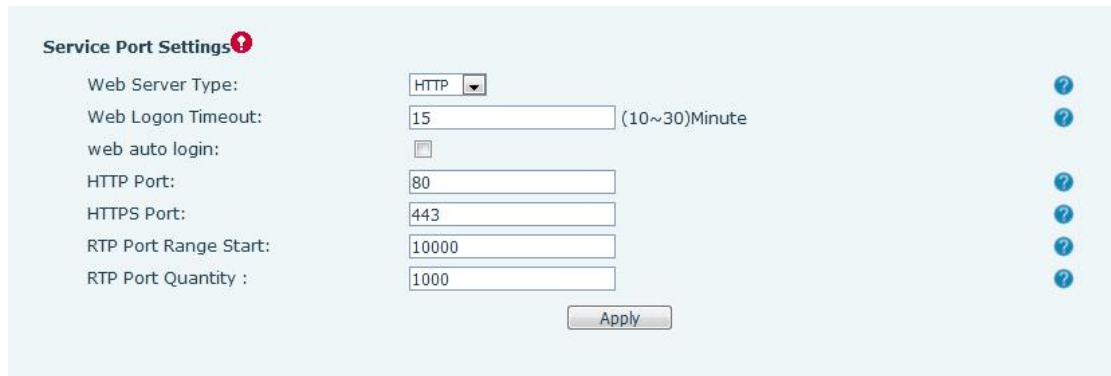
Service Port Settings

| | | |
|---|---|---|
| Web Server Type: | HTTP | |
| Web Logon Timeout: | 15 | (10~30)Minute |
| web auto login: | | |
| HTTP Port: | 80 | |
| HTTPS Port: | 443 | |
| RTP Port Range Start: | 10000 | |
| RTP Port Quantity : | 1000 | |

Apply